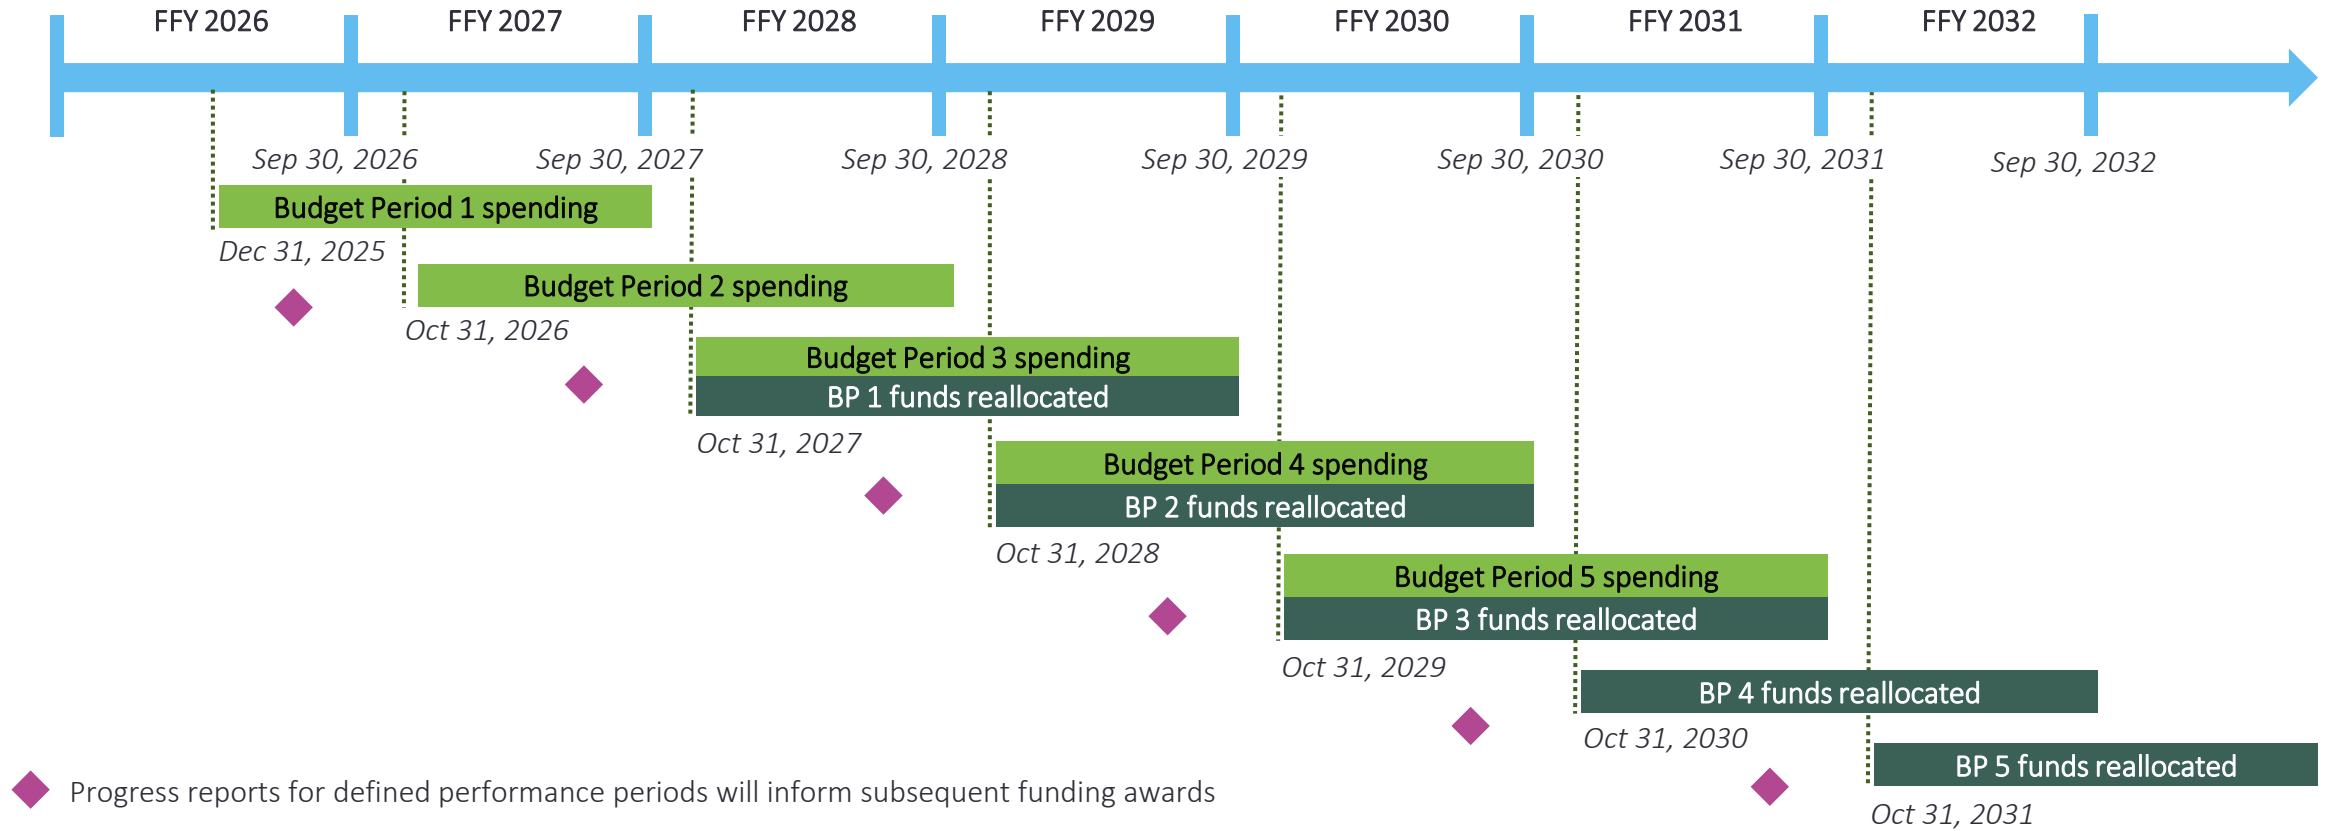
FFY 2026 FFY 2027 FFY 2028 FFY 2029 FFY 2030 FFY 2031 FFY 2032

Sep 30, 2026 Sep 30, 2027 Sep 30, 2028 Sep 30, 2029 Sep 30, 2030 Sep 30, 2031 Sep 30, 2032

Budget Period 1 spending

Dec 31, 2025

Budget Period 2 spending

Oct 31, 2026

Budget Period 3 spending

BP 1 funds reallocated

Oct 31, 2027

Budget Period 4 spending

BP 2 funds reallocated

Oct 31, 2028

Budget Period 5 spending

BP 3 funds reallocated

Oct 31, 2029

BP 4 funds reallocated

Oct 31, 2030

BP 5 funds reallocated

Oct 31, 2031

Progress reports for defined performance periods will inform subsequent funding awards